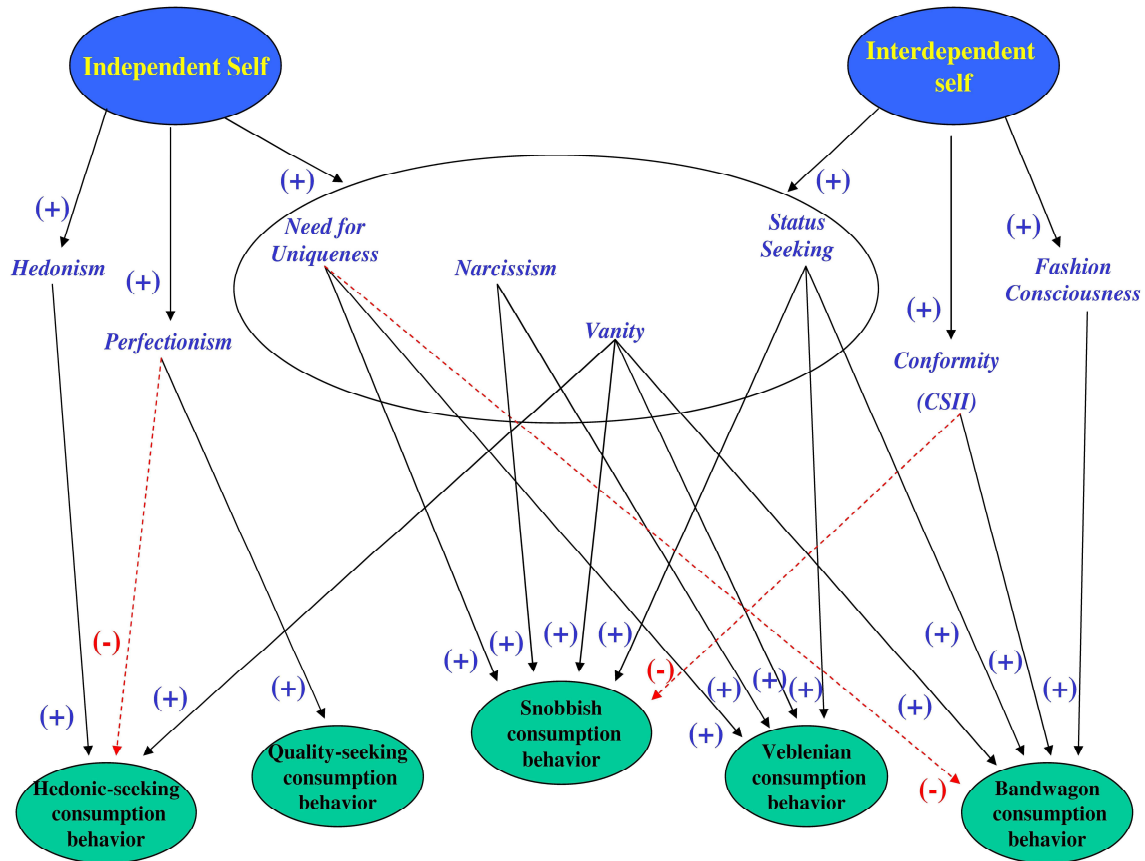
Independent Self

Interdependent self

(+)

(+)

(+)

(+)

(+)

(+)

Hedonism

Perfectionism

Need for Uniqueness

Narcissism

Vanity

Status Seeking

Conformity (CSII)

Fashion Consciousness

(-)

(+)

(+)

(+)

(+)

(+)

(+)

(+)

(-)

(+)

(+)

(+)

(+)

(+)

(+)

(+)

(+)

(-)

Hedonic-seeking consumption behavior

Quality-seeking consumption behavior

Snobbish consumption behavior

Veblenian consumption behavior

Bandwagon consumption behavior